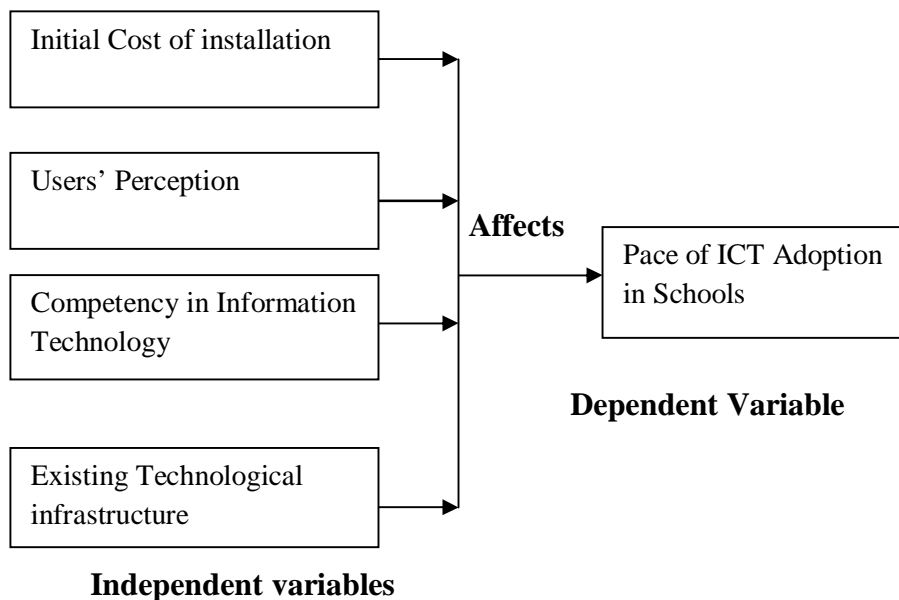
Initial Cost of installation

Users' Perception

Competency in Information Technology

Existing Technological infrastructure

Affects

Pace of ICT Adoption in Schools

Dependent Variable

Independent variables